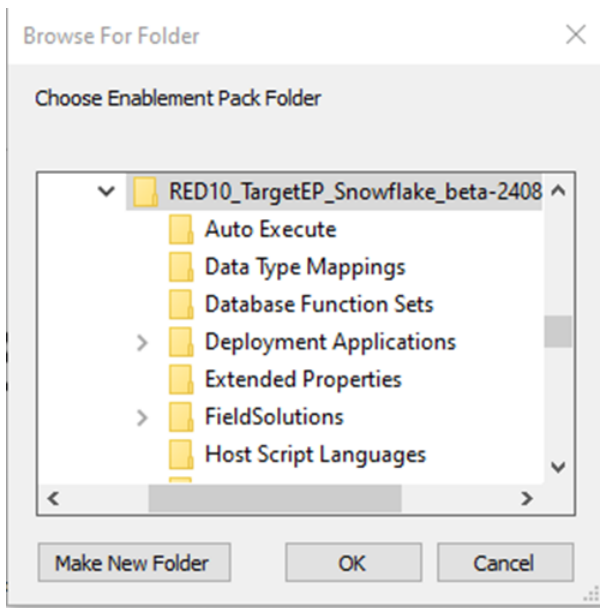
Browse For Folder

Choose Enablement Pack Folder

RED10_TargetEP_Snowflake_beta-2408

Auto Execute

Data Type Mappings

Database Function Sets

Deployment Applications

Extended Properties

FieldSolutions

Host Script Languages

Make New Folder

OK

Cancel